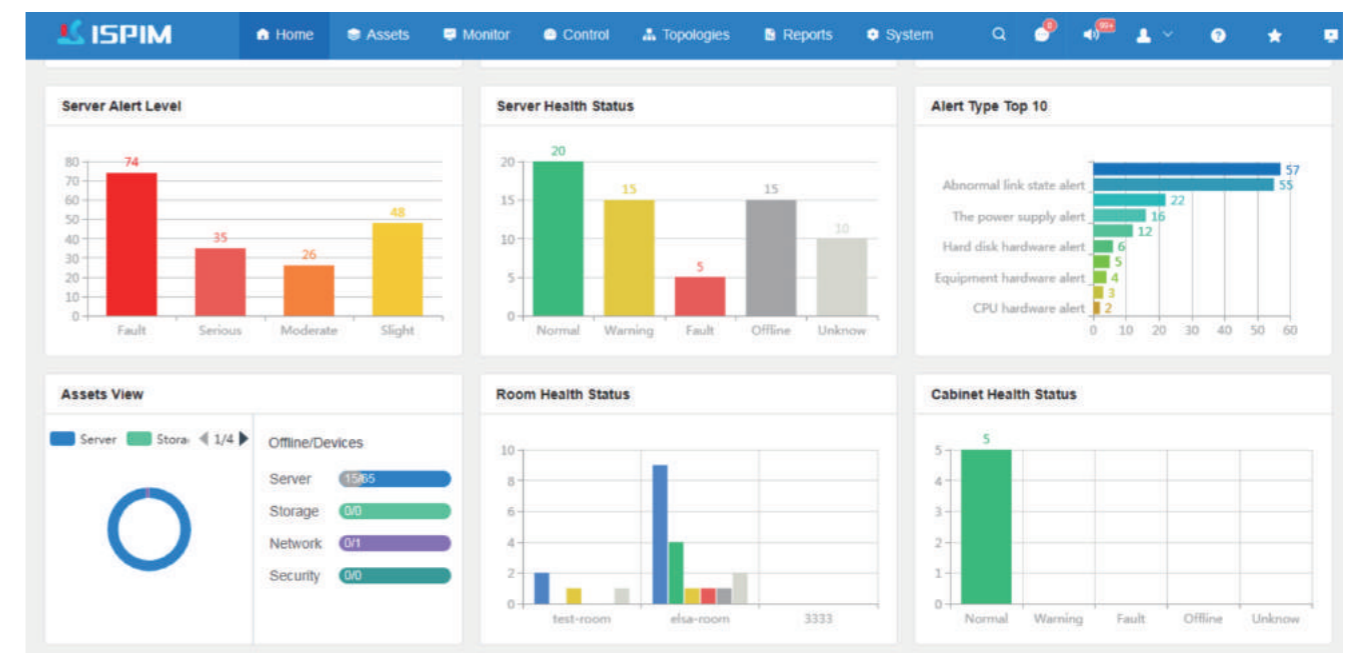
ISPIM

Home Assets Monitor Control Topologies Reports System

8 99+

Server Alert Level

80 70 60 50 40 30 20 10 0

74 35 26 48

Fault Serious Moderate Slight

Server Health Status

20 15 10 5 0

20 15 5 15 10

Normal Warning Fault Offline Unknow

Alert Type Top 10

57 55 22 16 12 6 5 4 3 2

Abnormal link state alert
The power supply alert
Hard disk hardware alert
Equipment hardware alert
CPU hardware alert

0 10 20 30 40 50 60

Assets View

Server Stora 1/4

Offline/Devices

Server 15/65
Storage 0/0
Network 0/1
Security 0/0

Room Health Status

10 8 6 4 2 0

test-room elsa-room 3333

Cabinet Health Status

5 4 3 2 1 0

5

Normal Warning Fault Offline Unknow